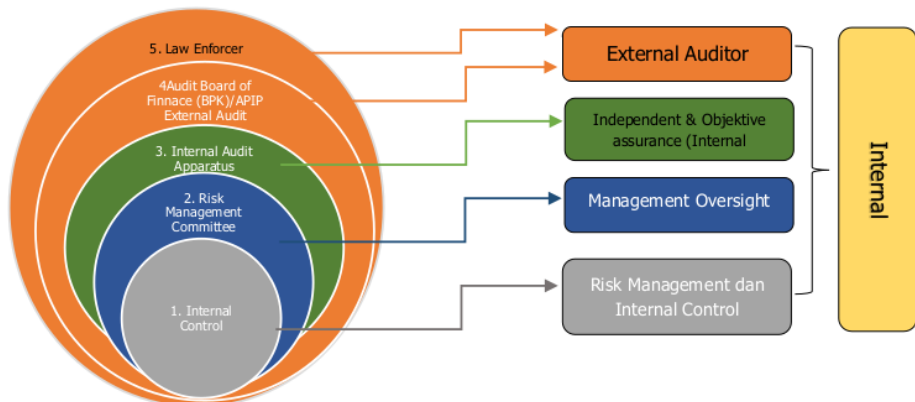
5. Law Enforcer

4Audit Board of Finnace (BPK)/APIP External Audit

3. Internal Audit Apparatus

2. Risk Management Committee

1. Internal Control

External Auditor

Independent & Objektive assurance (Internal

Management Oversight

Risk Management dan Internal Control

Internal